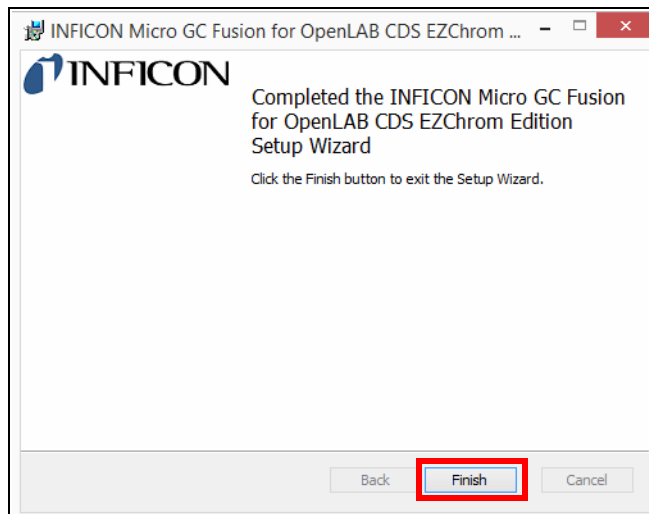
INFICON Micro GC Fusion for OpenLAB CDS EZChrom ...

INFICON

Completed the INFICON Micro GC Fusion for OpenLAB CDS EZChrom Edition Setup Wizard

Click the Finish button to exit the Setup Wizard.

Back Finish Cancel